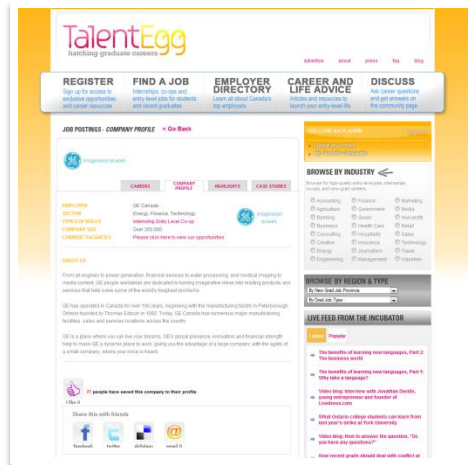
TalentEgg
hatching graduate careers

advertise about press faq blog

REGISTER
Sign up for access to exclusive opportunities and career resources

FIND A JOB
Internships, co-ops and entry-level jobs for students and recent graduates

EMPLOYER DIRECTORY
Learn all about Canada's top employers

CAREER AND LIFE ADVICE
Articles and resources to launch your entry-level life

DISCUSS
Ask career questions and get answers on the community page

JOB POSTINGS - COMPANY PROFILE < Go Back

imagination at work

CAREERS COMPANY PROFILE HIGHLIGHTS CASE STUDIES

| EMPLOYER | GE Canada |
|---|---|
| SECTOR | Energy, Finance, Technology |
| TYPES OF ROLES | Internship Entry Level Co-op |
| COMPANY SIZE | Over 300,000 |
| CURRENT VACANCIES | Please click here to view our opportunities |

imagination at work

ABOUT US

From jet engines to power generation, financial services to water processing, and medical imaging to media content, GE people worldwide are dedicated to turning imaginative ideas into leading products and services that help solve some of the world's toughest problems.

GE has operated in Canada for over 100 years, beginning with the manufacturing facility in Peterborough, Ontario founded by Thomas Edison in 1892. Today, GE Canada has numerous major manufacturing facilities, sales and services locations across the country.

GE is a place where you can live your dreams. GE's global presence, innovation and financial strength help to make GE a dynamic place to work, giving you the advantage of a large company, with the agility of a small company, where your voice is heard.

I like it

77 people have saved this company to their profile

Share this with friends

facebook twitter delicious email

WELCOME BACK ADMIN

BROWSE BY INDUSTRY

Browse for high quality entry-level jobs, internships, co-ops, and new grad careers

Accounting Finance Marketing
Agriculture Government Media
Banking Green Non-profit
Business Health Care Retail
Consulting Hospitality Sales
Creative Insurance Technology
Energy Journalism Travel
Engineering Management Volunteer

BROWSE BY REGION & TYPE

By New Grad Job Province
By Grad Job Type

LIVE FEED FROM THE INCUBATOR

Latest Popular

The benefits of learning new languages, Part 2: The business world

The benefits of learning new languages, Part 1: Why take a language?

Video blog: Interview with Jonathan Gunn, young entrepreneur and founder of Lovebrews.com

What Ontario college students can learn from last year's strike at York University

Video blog: How to answer the question, "Do you have any questions?"

How recent grads should deal with conflict at